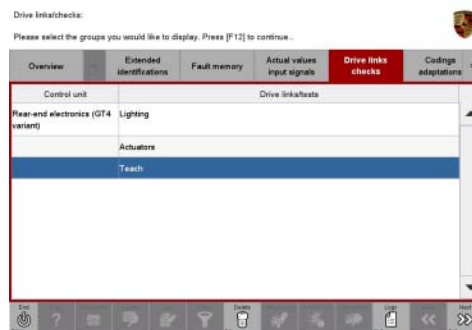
Drive links/checks:

Please select the groups you would like to display. Press [F12] to continue.

Overview | Extended identifications | Fault memory | Actual values input signals | Drive links checks | Codings adaptations

| Control unit | Drive links/tests |
|---|---|
| Rear-end electronics (GT4 variant) | Lighting |
| | Actuators |
| | Teach |

End

Delete

Logs

Next